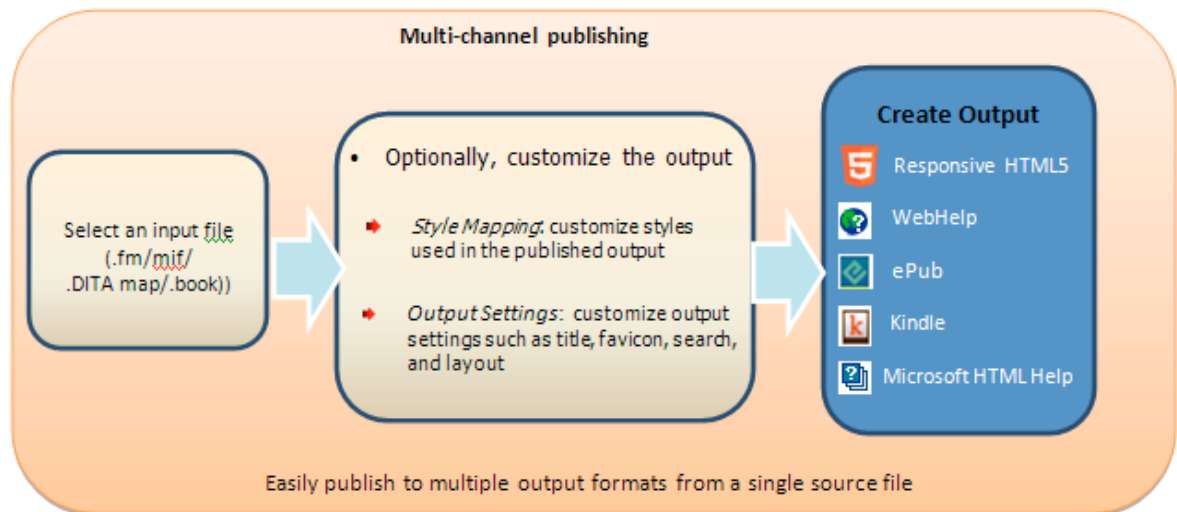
Multi-channel publishing

Select an input file (.fm/mif/ .DITA map/.book))

• Optionally, customize the output

Style Mapping: customize styles used in the published output

Output Settings: customize output settings such as title, favicon, search, and layout

Create Output

5 Responsive HTML5

WebHelp

ePub

k Kindle

Microsoft HTML Help

Easily publish to multiple output formats from a single source file